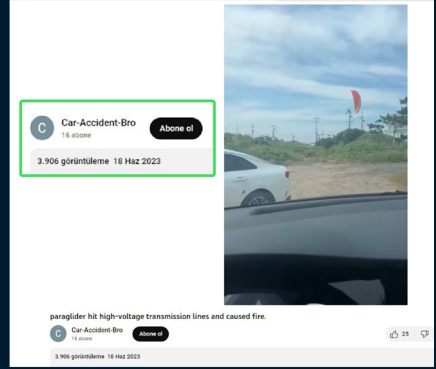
C Car-Accident-Bro
16 abone
Abone ol
3.906 görüntüleme 18 Haz 2023

paraglider hit high-voltage transmission lines and caused fire.
C Car-Accident-Bro
16 abone
Abone ol
25
3.906 görüntüleme 18 Haz 2023